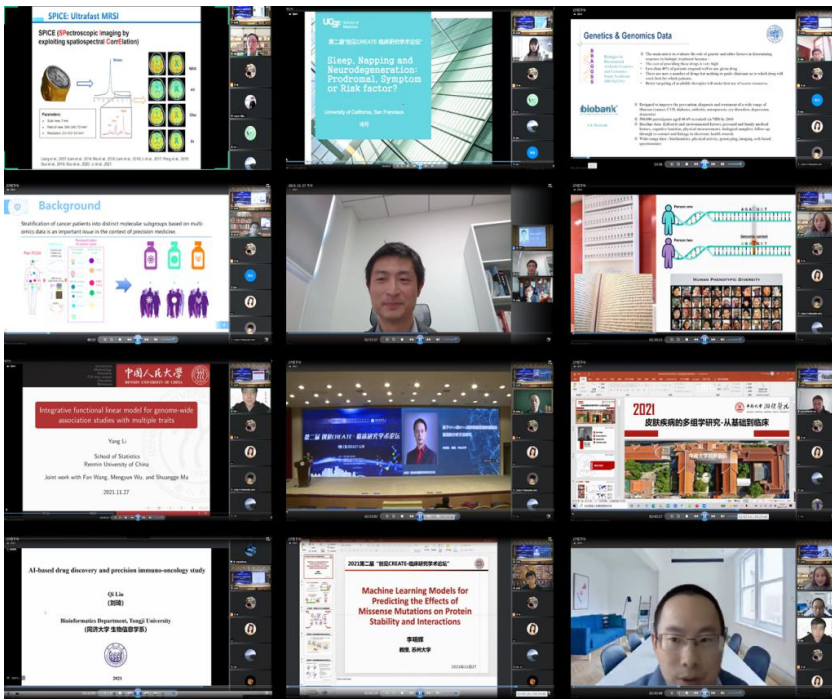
SPICE: Ultrafast MRSI

SPICE (SPectroscopic Imaging by exploiting spatiospectral CorrElation)

Parameters:

第二届"创见CREATE·临床研究学术论坛"

Sleep, Napping and Neurodegeneration: Prodromal, Symptom or Risk factor?

University of California, San Francisco

Genetics & Genomics Data

biobank

Background

Stratification of cancer patients into distinct molecular subgroups based on multi-omics data is an important issue in the context of precision medicine

Person one

Person two

Genomic variant

Human Phenotypic Diversity

中国人民大学
RENMIN UNIVERSITY OF CHINA

Integrative functional linear model for genome-wide association studies with multiple traits

Yang Li

School of Statistics
Renmin University of China

Joint work with Fan Wang, Mengyun Wu, and Shuangge Ma

2021.11.27

第二届"创见CREATE·临床研究学术论坛"

2021

皮肤疾病的多组学研究-从基础到临床

AI-based drug discovery and precision immuno-oncology study

Qi Liu
(刘琦)

Bioinformatics Department, Tongji University
(同济大学 生物信息学系)

2021

2021第二届"创见CREATE·临床研究学术论坛"

Machine Learning Models for Predicting the Effects of Missense Mutations on Protein Stability and Interactions

李明辉
教授, 苏州大学